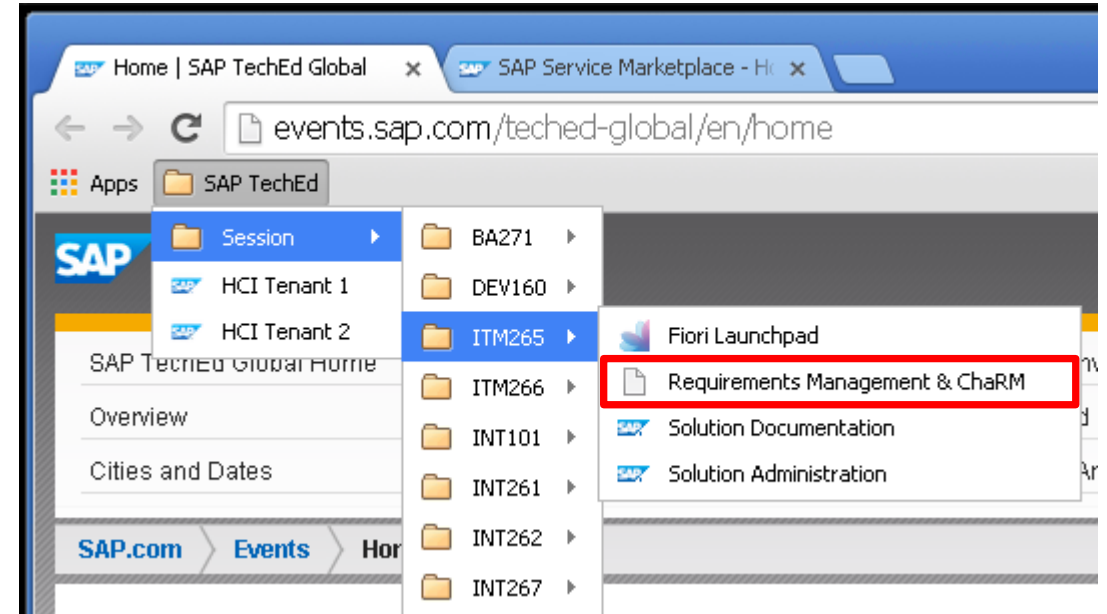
Home | SAP TechEd Global ×
SAP Service Marketplace - H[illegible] ×

events.sap.com/teched-global/en/home

Apps
SAP TechEd

Session
HCI Tenant 1
HCI Tenant 2

BA271
DEV160
ITM265
ITM266
INT101
INT261
INT262
INT267

Fiori Launchpad
Requirements Management & ChaRM
Solution Documentation
Solution Administration

SAP

SAP TechEd Global Home
Overview
Cities and Dates

SAP.com
Events
Hor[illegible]